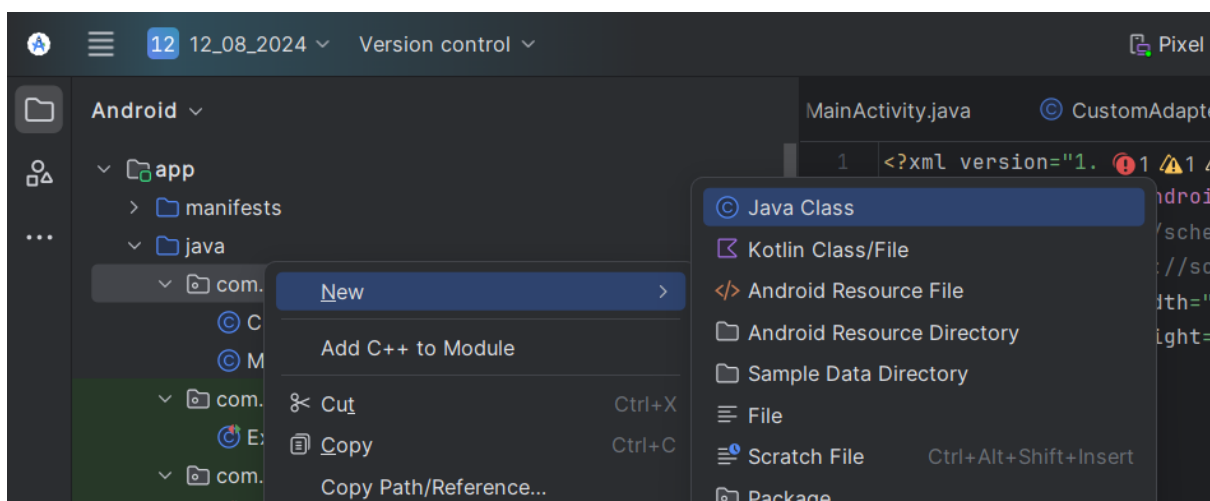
12 12_08_2024 Version control

Pixel

Android

MainActivity.java CustomAdapte

app
manifests
java
com.
C
M
com.
Ex
com.

1 <?xml version="1. 1 1
androi
/sche
://sc
dth="
ight=

New
Add C++ to Module
Cut Ctrl+X
Copy Ctrl+C
Copy Path/Reference...

Java Class
Kotlin Class/File
Android Resource File
Android Resource Directory
Sample Data Directory
File
Scratch File Ctrl+Alt+Shift+Insert
Package